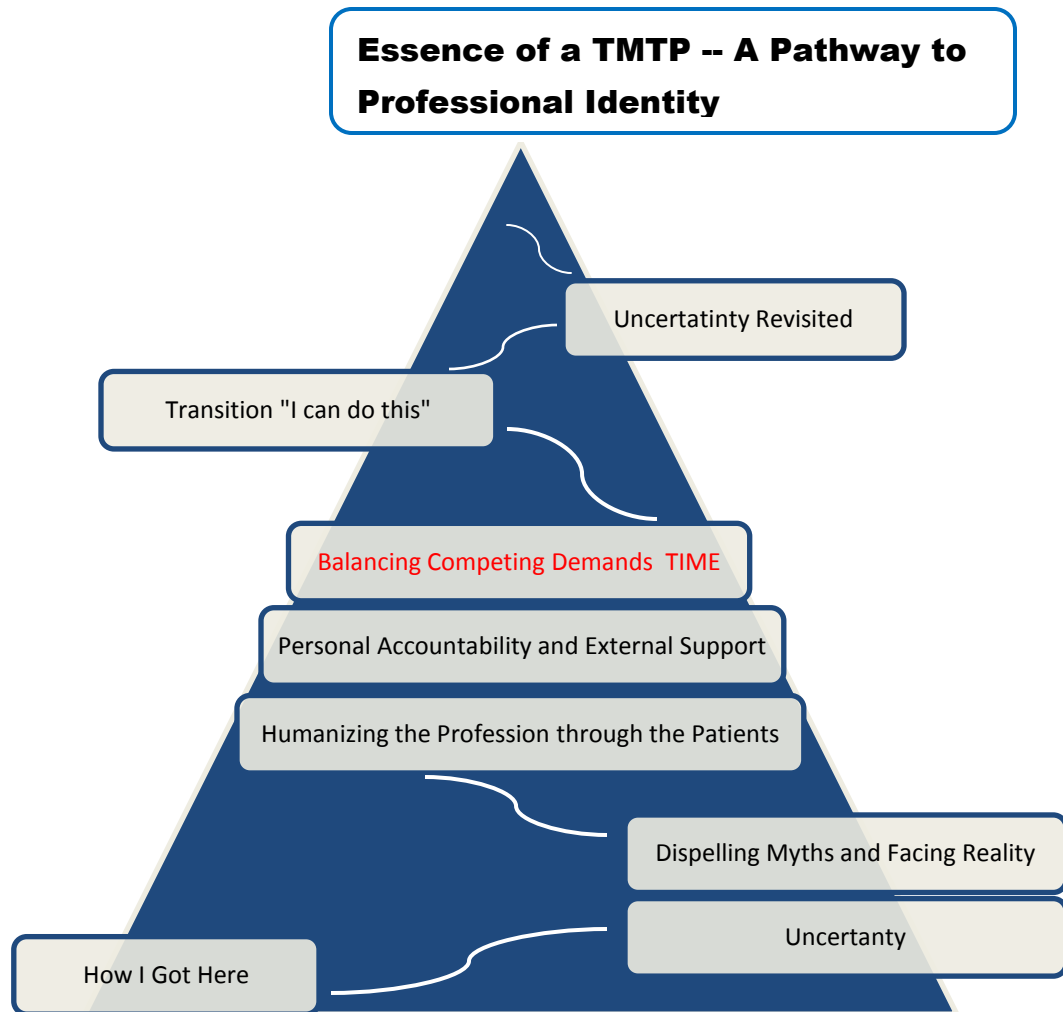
Essence of a TMTP -- A Pathway to Professional Identity

Uncertatinty Revisited

Transition "I can do this"

Balancing Competing Demands TIME

Personal Accountability and External Support

Humanizing the Profession through the Patients

Dispelling Myths and Facing Reality

Uncertanty

How I Got Here